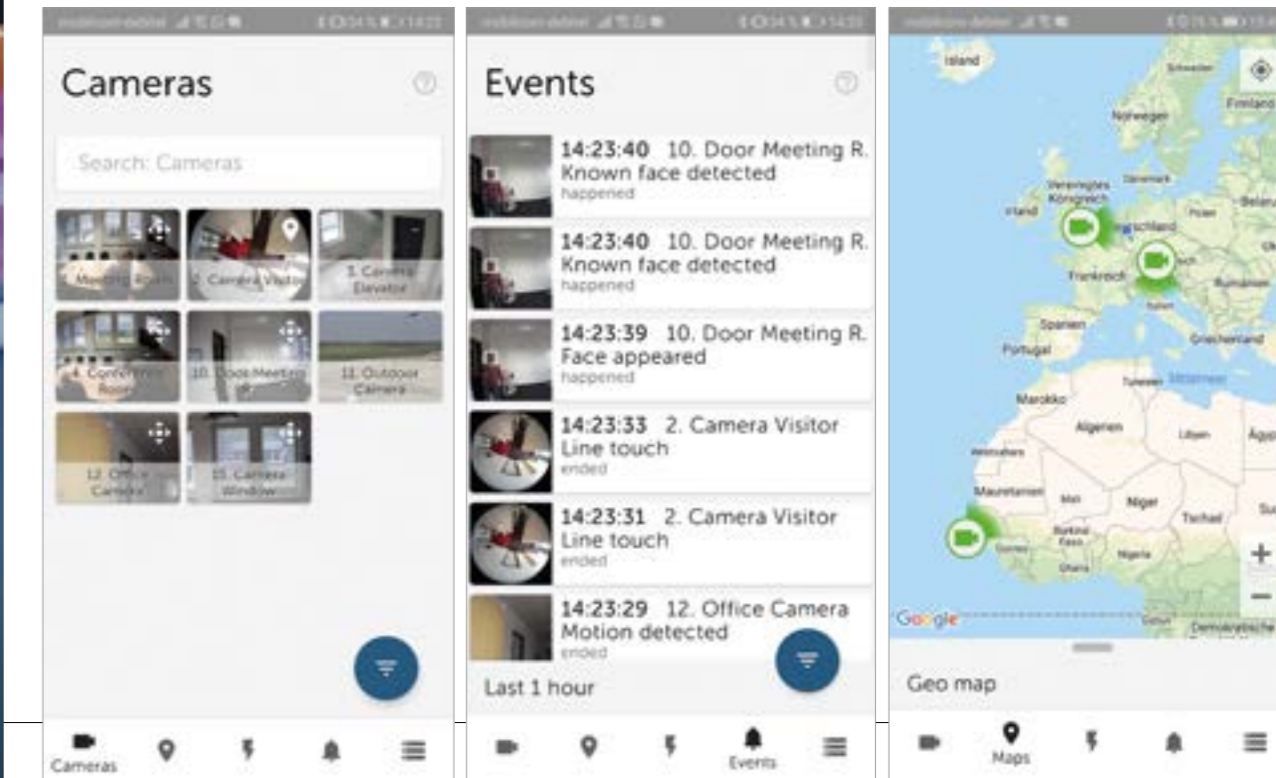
Cameras

Search: Cameras

Meeting Room
2. Camera Visitor
3. Camera Elevator
4. Conference Room
10. Door Meeting R.
11. Outdoor Camera
12. Office Camera
15. Camera Window

Cameras

Events

14:23:40 10. Door Meeting R.
Known face detected
happened

14:23:40 10. Door Meeting R.
Known face detected
happened

14:23:39 10. Door Meeting R.
Face appeared
happened

14:23:33 2. Camera Visitor
Line touch
ended

14:23:31 2. Camera Visitor
Line touch
ended

14:23:29 12. Office Camera
Motion detected
ended

Last 1 hour

Events

Island
Schweden
Finnland
Norwegen
Vereinigtes Königreich
Dänemark
Irland
Deutschland
Polen
Belarus
Frankreich
Rumänien
Italien
Spanien
Portugal
Griechenland
Tunesien
Mittelmeer
Marokko
Algerien
Libyen
Ägypten
Westsahara
Mauretanien
Mali
Niger
Tschad
Burkina Faso
Guinea
Nigeria
Ghana
Google
Demokratische
+
−

Geo map

Maps